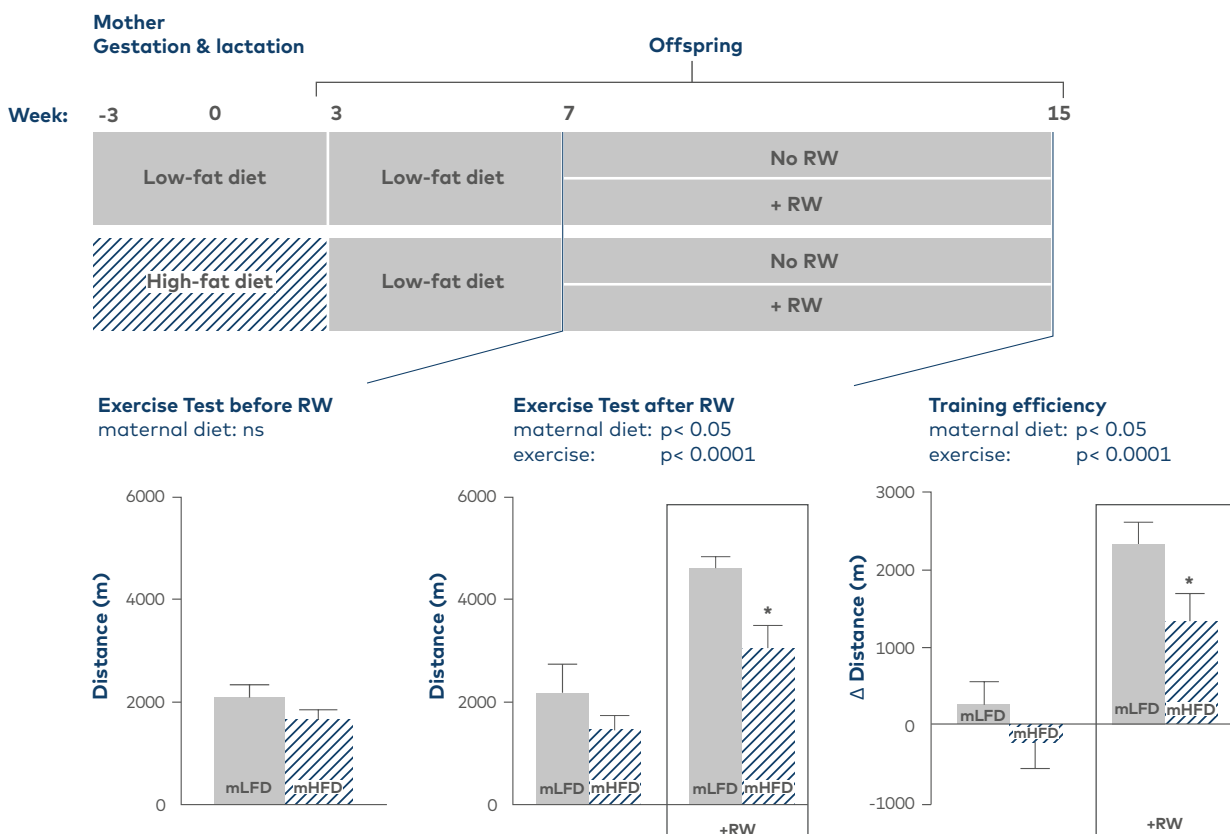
Mother
Gestation & lactation

Offspring

Week: -3 0 3 7 15

Low-fat diet
Low-fat diet
No RW
+ RW

High-fat diet
Low-fat diet
No RW
+ RW

Exercise Test before RW
maternal diet: ns

6000
4000
2000
0
Distance (m)
mLFD
mHFD

Exercise Test after RW
maternal diet: p< 0.05
exercise: p< 0.0001

6000
4000
2000
0
Distance (m)
mLFD
mHFD
mLFD
mHFD
*
+RW

Training efficiency
maternal diet: p< 0.05
exercise: p< 0.0001

3000
2000
1000
0
-1000
Δ Distance (m)
mLFD
mHFD
mLFD
mHFD
*
+RW